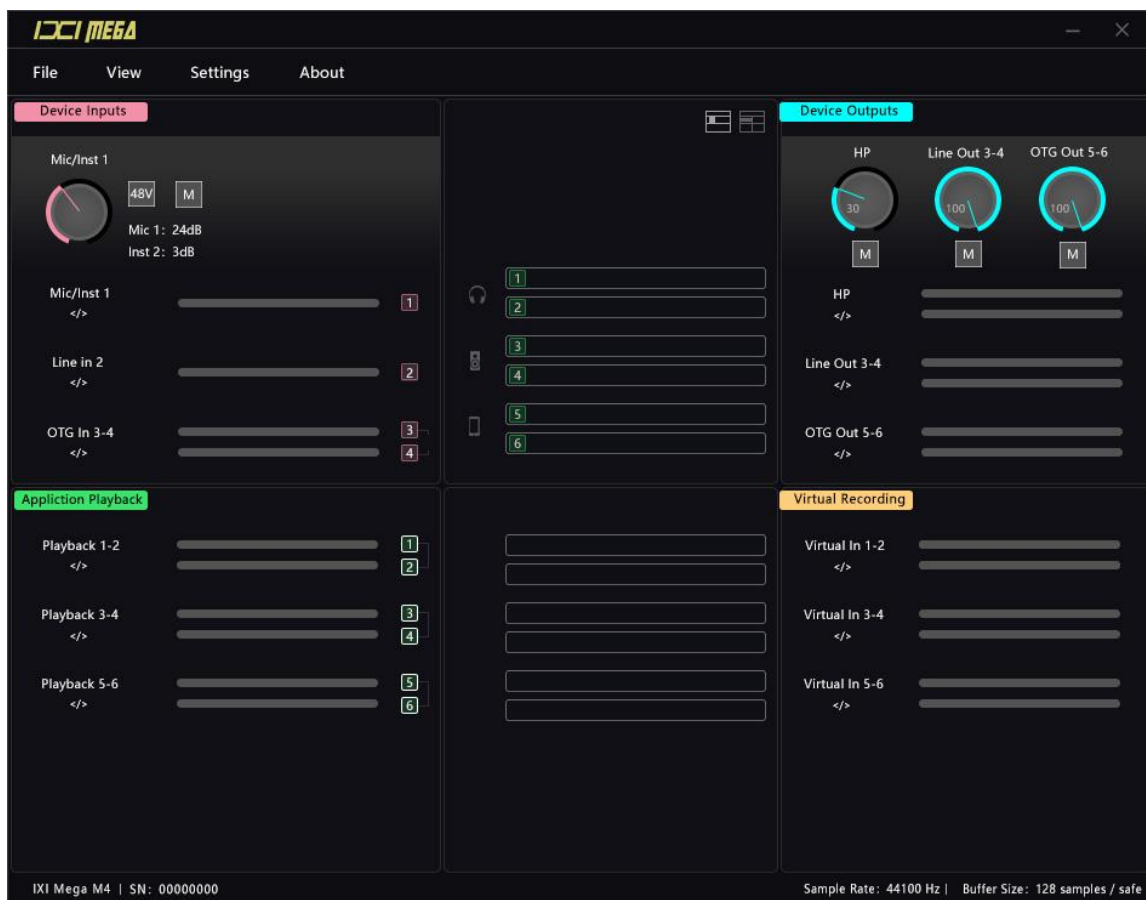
IXI MEGA

File View Settings About

Device Inputs

Mic/Inst 1

48V M

Mic 1: 24dB
Inst 2: 3dB

Mic/Inst 1
</>
1

Line in 2
</>
2

OTG In 3-4
</>
3
4

1
2
3
4
5
6

Device Outputs

HP Line Out 3-4 OTG Out 5-6

30 100 100

M M M

HP
</>

Line Out 3-4
</>

OTG Out 5-6
</>

Appliction Playback

Playback 1-2
</>
1
2

Playback 3-4
</>
3
4

Playback 5-6
</>
5
6

Virtual Recording

Virtual In 1-2
</>

Virtual In 3-4
</>

Virtual In 5-6
</>

IXI Mega M4 | SN: 00000000

Sample Rate: 44100 Hz | Buffer Size: 128 samples / safe